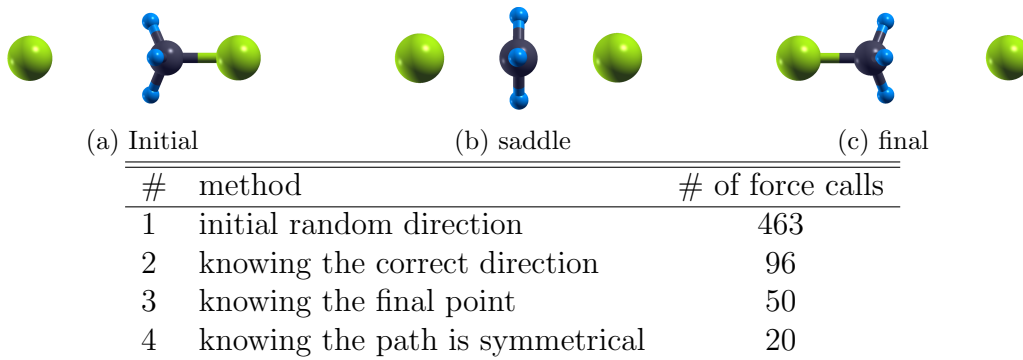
(a) Initial

(b) saddle

(c) final

| # | method | # of force calls |
|---|---|---|
| 1 | initial random direction | 463 |
| 2 | knowing the correct direction | 96 |
| 3 | knowing the final point | 50 |
| 4 | knowing the path is symmetrical | 20 |